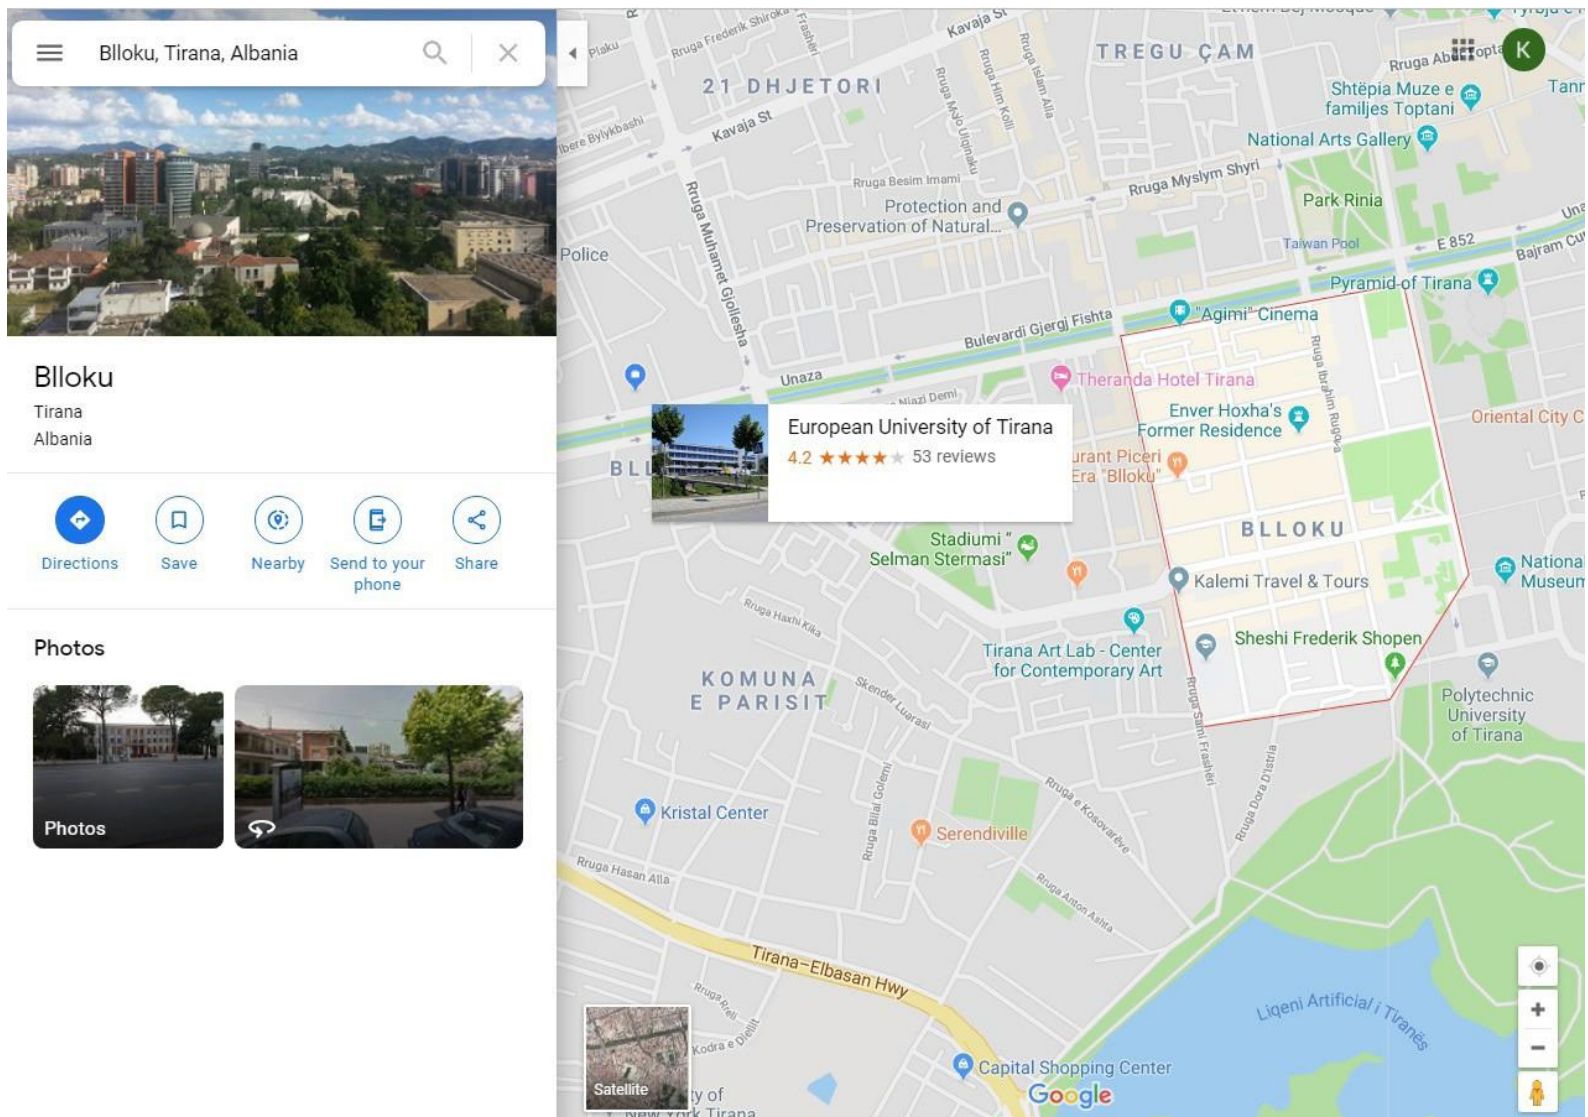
Blloku, Tirana, Albania

Blloku
Tirana
Albania

Directions
Save
Nearby
Send to your phone
Share

Photos

Photos

TREGU ÇAM
21 DHJETORI
Kavaja St
Kavaja St
Rruga Frederik Shiroka
Plaku
Rruga Abdi Toptani
K
Shtëpia Muze e familjes Toptani
Tanr
National Arts Gallery
Rruga Besim Imami
Rruga Myslym Shyri
Protection and Preservation of Natural...
Park Rinia
Police
Taiwan Pool
E 852
Bajram Cu
Rruga Muhamet Gjollesha
Pyramid of Tirana
Bulevardi Gjergj Fishta
"Agimi" Cinema
Unaza
Theranda Hotel Tirana
Enver Hoxha's Former Residence
Oriental City C
European University of Tirana
4.2 ★★★★★ 53 reviews
BLL
urant Piceri Era "Blloku"
BLLOKU
Stadiumi " Selman Stermasi"
Kalemi Travel & Tours
National Museum
Rruga Haxhi Kika
Tirana Art Lab - Center for Contemporary Art
Sheshi Frederik Shopen
KOMUNA E PARISIT
Polytechnic University of Tirana
Rruga Sami Frashëri
Rruga Dora D'Istria
Kristal Center
Serendiville
Rruga e Kosovarëve
Rruga Hasan Alla
Rruga Bilal Golemi
Rruga Anton Asllta
Tirana–Elbasan Hwy
Liqeni Artificial i Tiranës
Kodra e Diellit
Satellite
ty of New York Tirana
Capital Shopping Center
Google